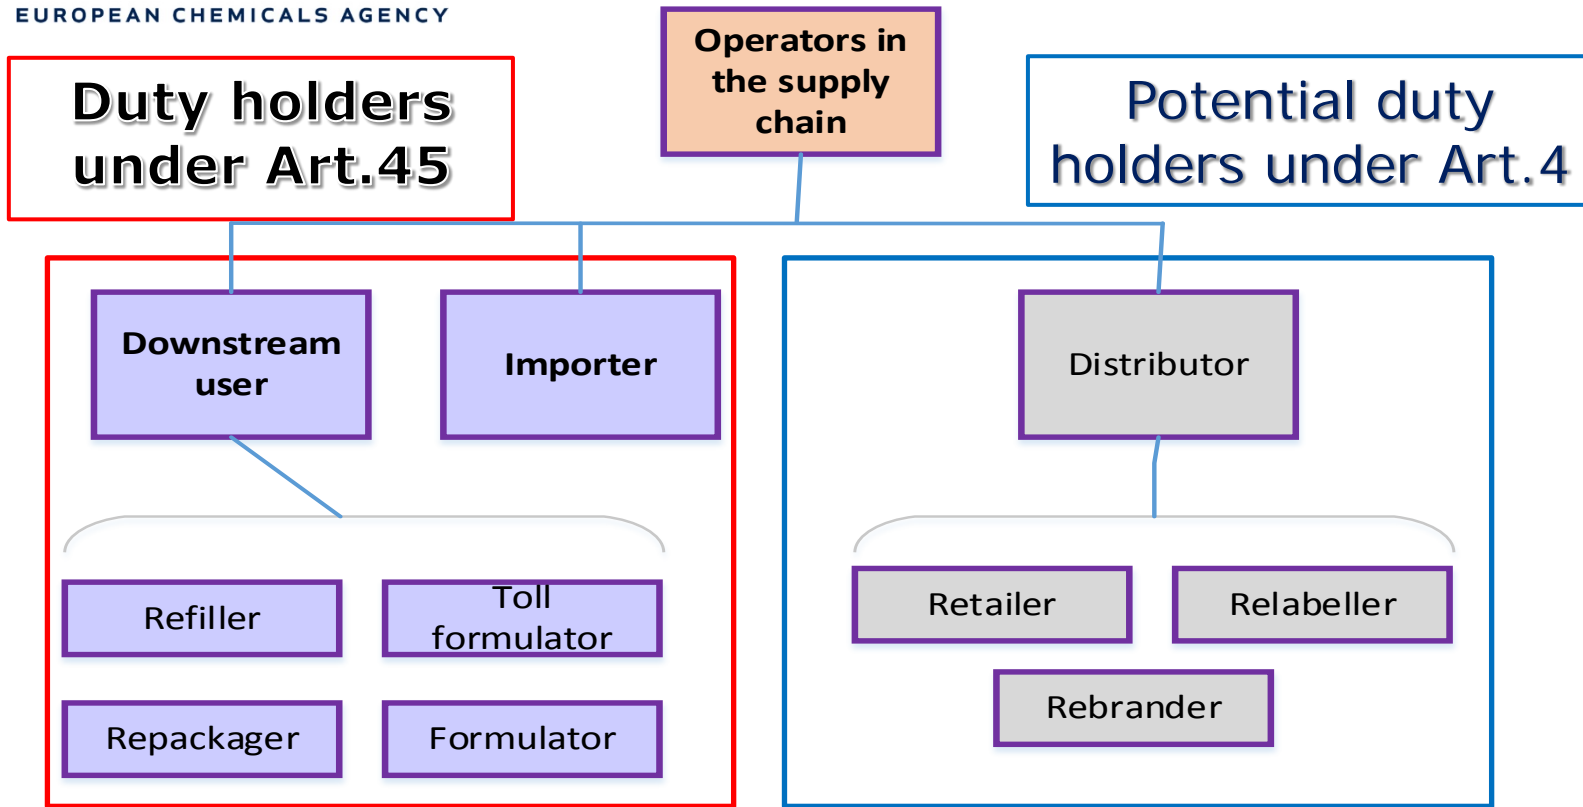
EUROPEAN CHEMICALS AGENCY

Operators in the supply chain

Duty holders under Art.45

Potential duty holders under Art.4

Downstream user

Importer

Distributor

Refiller

Toll formulator

Repackager

Formulator

Retailer

Relabeller

Rebrander